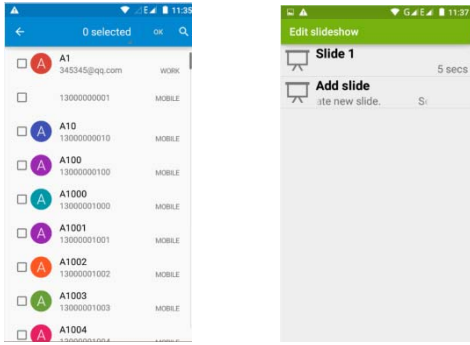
11:35

0 selected OK

A A1 345345@qq.com WORK

13000000001 MOBILE

A A10 13000000010 MOBILE

A A100 13000000100 MOBILE

A A1000 13000001000 MOBILE

A A1001 13000001001 MOBILE

A A1002 13000001002 MOBILE

A A1003 13000001003 MOBILE

A A1004 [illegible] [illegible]

11:37

Edit slideshow

Slide 1
5 secs

Add slide
ate new slide. S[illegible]